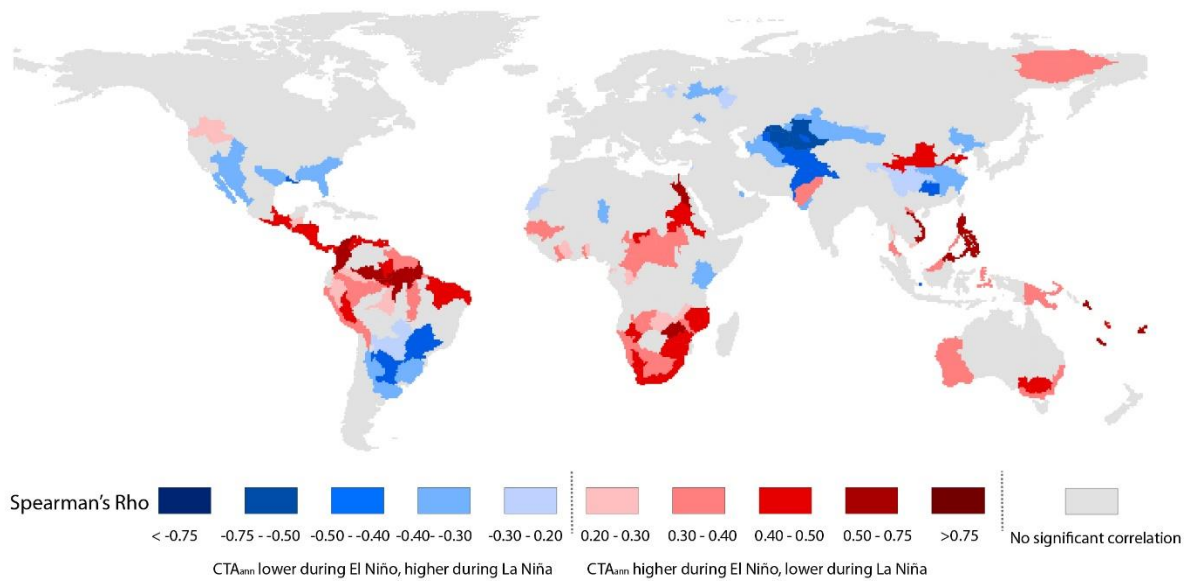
Spearman's Rho

< -0.75 | -0.75 - -0.50 | -0.50 - -0.40 | -0.40- -0.30 | -0.30 - 0.20 | 0.20 - 0.30 | 0.30 - 0.40 | 0.40 - 0.50 | 0.50 - 0.75 | >0.75 | No significant correlation

$CTA_{ann}$ lower during El Niño, higher during La Niña

$CTA_{ann}$ higher during El Niño, lower during La Niña